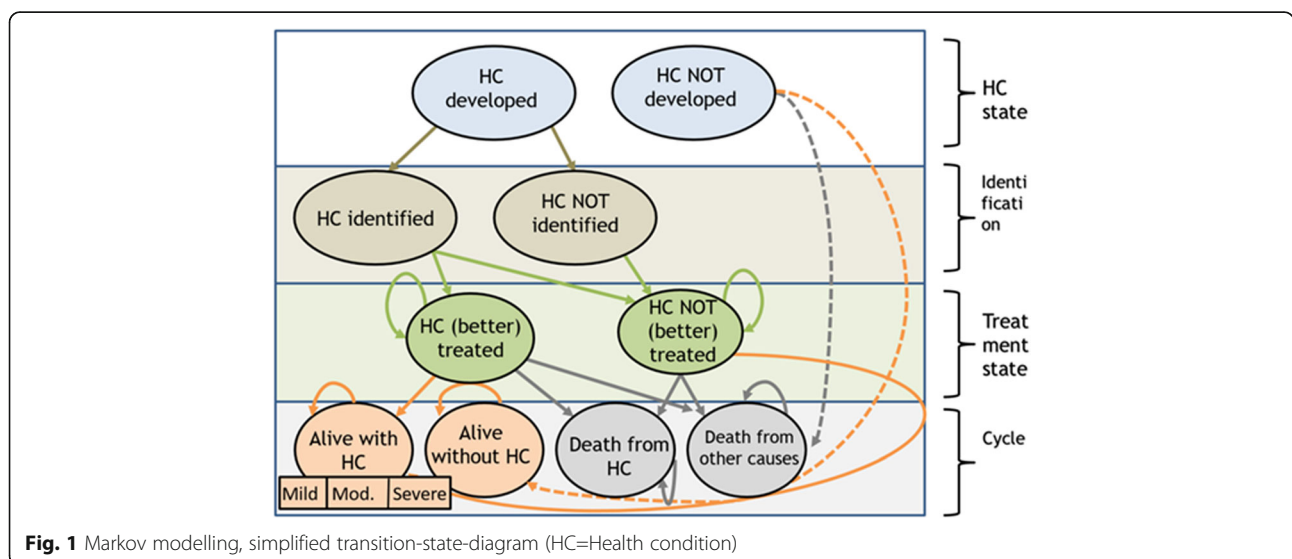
HC developed

HC NOT developed

HC state

HC identified

HC NOT identified

Identification

HC (better) treated

HC NOT (better) treated

Treatment state

Alive with HC

Mild | Mod. | Severe

Alive without HC

Death from HC

Death from other causes

Cycle

**Fig. 1** Markov modelling, simplified transition-state-diagram (HC=Health condition)